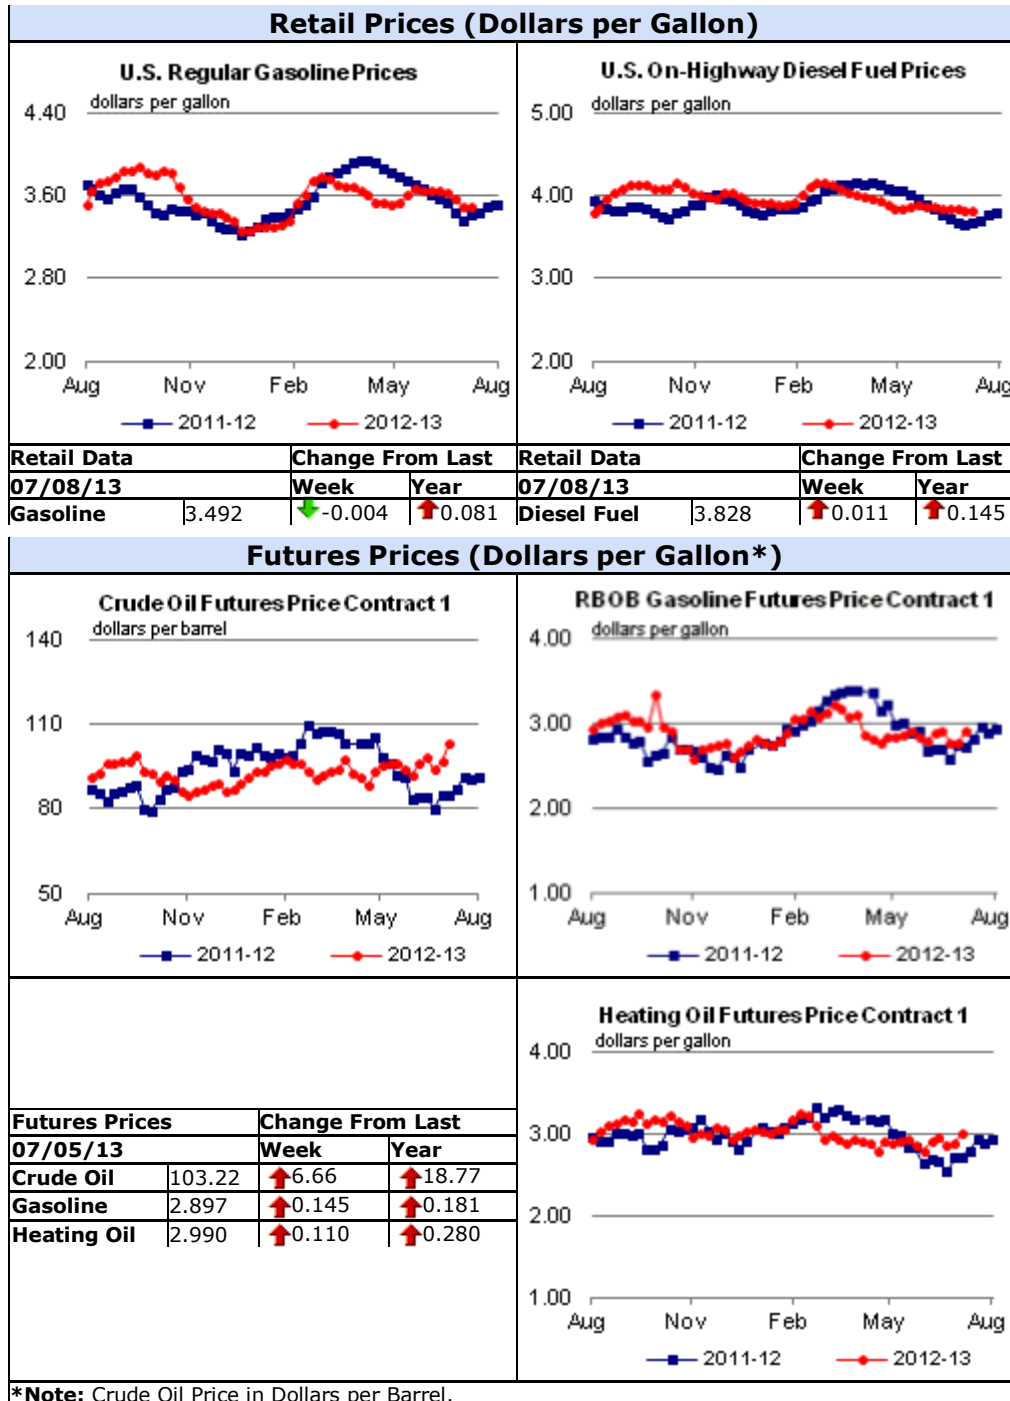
Retail Prices (Dollars per Gallon)

U.S. Regular Gasoline Prices
dollars per gallon
4.40
3.60
2.80
2.00
Aug Nov Feb May Aug
2011-12 2012-13

U.S. On-Highway Diesel Fuel Prices
dollars per gallon
5.00
4.00
3.00
2.00
Aug Nov Feb May Aug
2011-12 2012-13

| Retail Data | | Change From Last | |
|---|---|---|---|
| 07/08/13 | | Week | Year |
| Gasoline | 3.492 | -0.004 | 0.081 |

| Retail Data | | Change From Last | |
|---|---|---|---|
| 07/08/13 | | Week | Year |
| Diesel Fuel | 3.828 | 0.011 | 0.145 |

Futures Prices (Dollars per Gallon*)

Crude Oil Futures Price Contract 1
dollars per barrel
140
110
80
50
Aug Nov Feb May Aug
2011-12 2012-13

RBOB Gasoline Futures Price Contract 1
dollars per gallon
4.00
3.00
2.00
1.00
Aug Nov Feb May Aug
2011-12 2012-13

| Futures Prices | | Change From Last | |
|---|---|---|---|
| 07/05/13 | | Week | Year |
| Crude Oil | 103.22 | 6.66 | 18.77 |
| Gasoline | 2.897 | 0.145 | 0.181 |
| Heating Oil | 2.990 | 0.110 | 0.280 |

Heating Oil Futures Price Contract 1
dollars per gallon
4.00
3.00
2.00
1.00
Aug Nov Feb May Aug
2011-12 2012-13

*Note: Crude Oil Price in Dollars per Barrel.